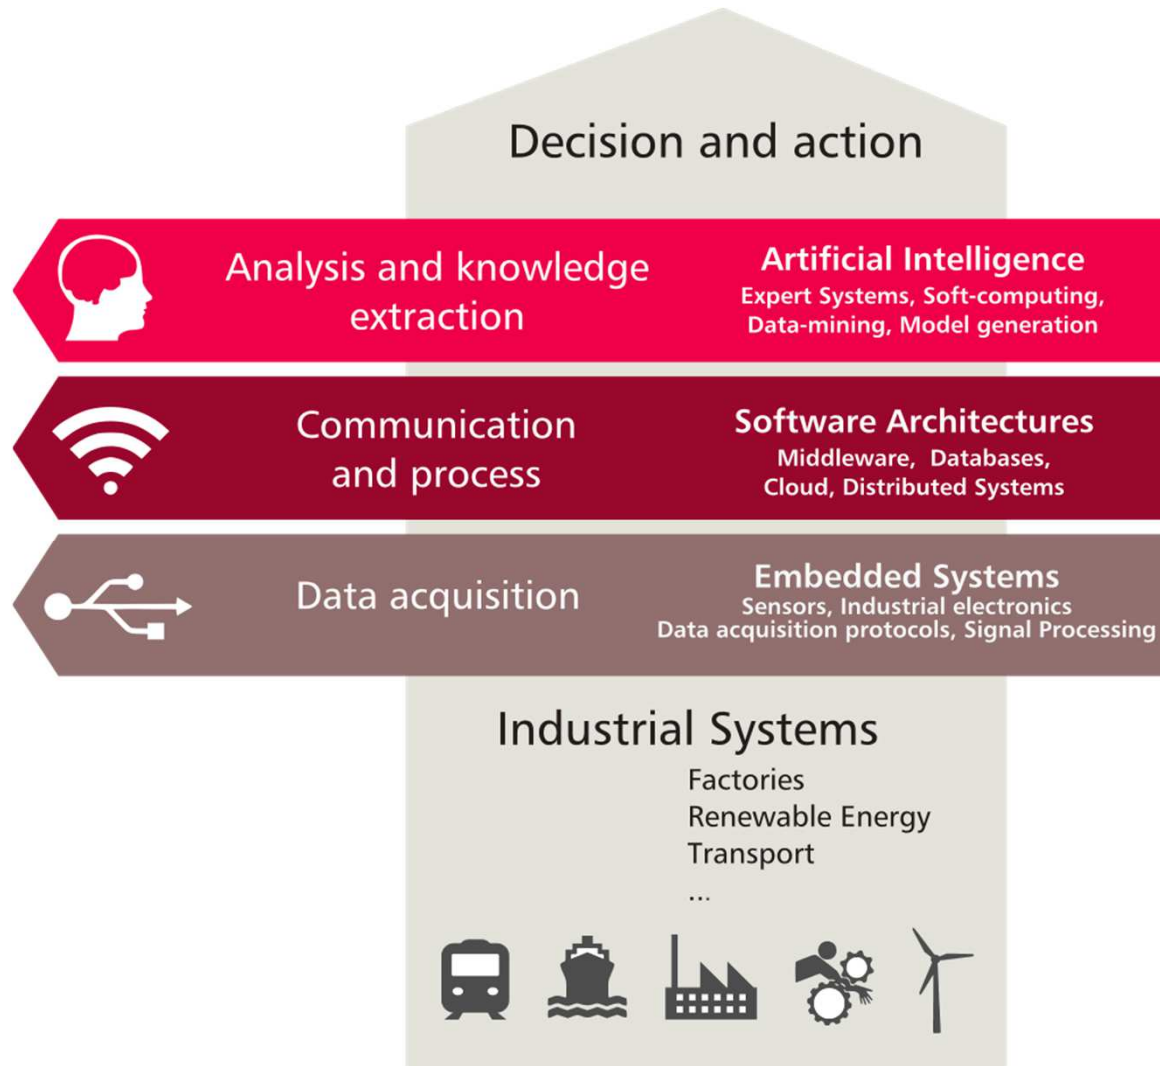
Decision and action

Analysis and knowledge extraction

Artificial Intelligence
Expert Systems, Soft-computing, Data-mining, Model generation

Communication and process

Software Architectures
Middleware, Databases, Cloud, Distributed Systems

Data acquisition

Embedded Systems
Sensors, Industrial electronics
Data acquisition protocols, Signal Processing

Industrial Systems
Factories
Renewable Energy
Transport
...